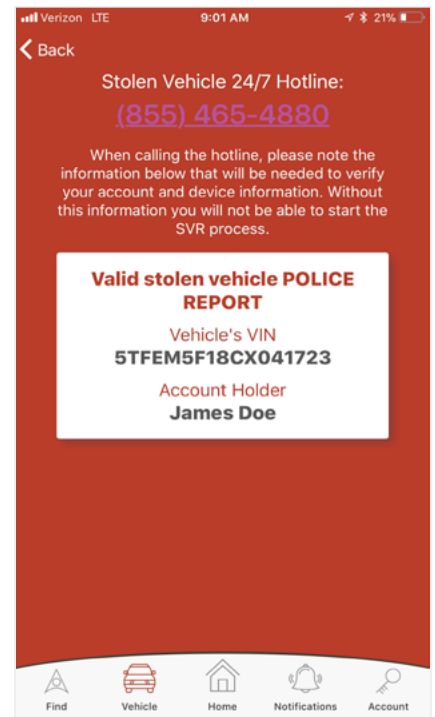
Verizon LTE 9:01 AM 21%

Back

Stolen Vehicle 24/7 Hotline:

(855) 465-4880

When calling the hotline, please note the information below that will be needed to verify your account and device information. Without this information you will not be able to start the SVR process.

Valid stolen vehicle POLICE REPORT

Vehicle's VIN

5TFEM5F18CX041723

Account Holder

James Doe

Find Vehicle Home Notifications Account